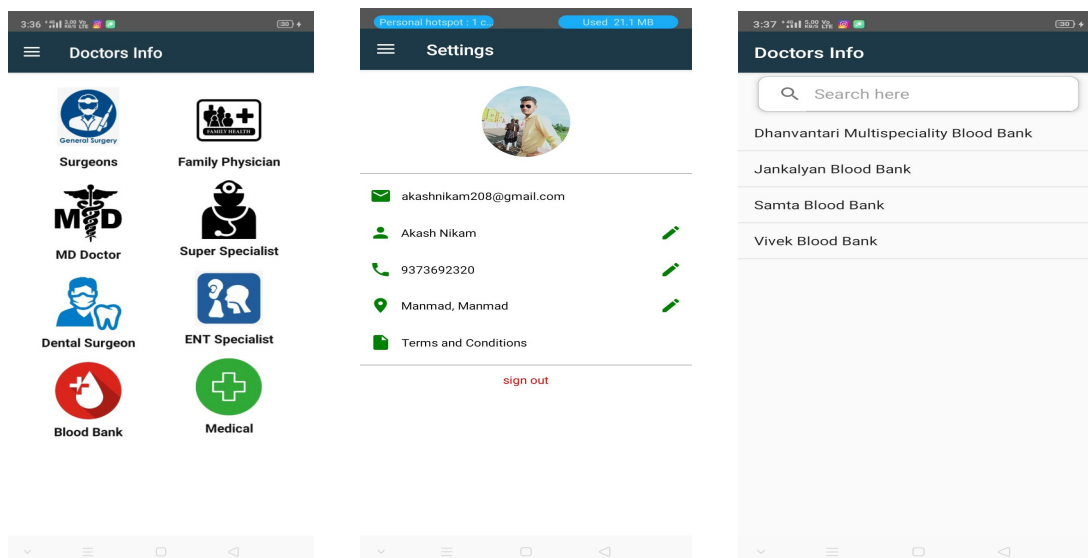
3:36 30

Doctors Info

General Surgery
Surgeons

FAMILY HEALTH
Family Physician

MD
MD Doctor

Super Specialist

Dental Surgeon

ENT Specialist

Blood Bank

Medical

Personal hotspot : 1 c.
Used 21.1 MB

Settings

akashnikam208@gmail.com

Akash Nikam

9373692320

Manmad, Manmad

Terms and Conditions

sign out

3:37 30

Doctors Info

Search here

Dhanvantari Multispeciality Blood Bank

Jankalyan Blood Bank

Samta Blood Bank

Vivek Blood Bank